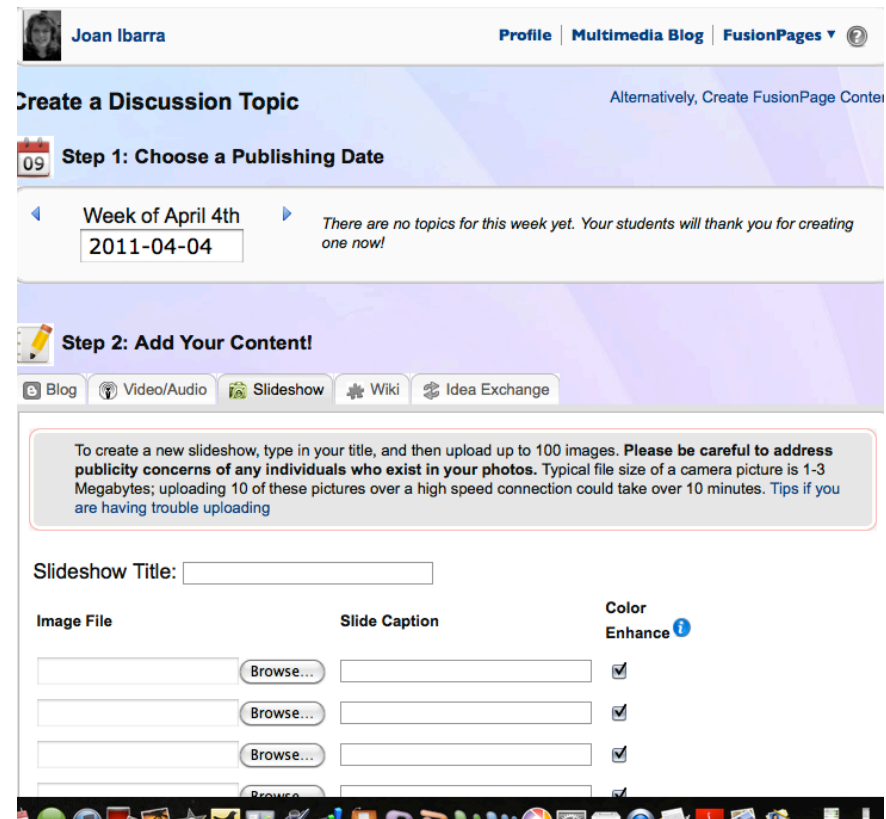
Joan Ibarra

Profile | Multimedia Blog | FusionPages ▼

reate a Discussion Topic

Alternatively, Create FusionPage Conter

09

Step 1: Choose a Publishing Date

Week of April 4th

2011-04-04

There are no topics for this week yet. Your students will thank you for creating one now!

Step 2: Add Your Content!

Blog | Video/Audio | Slideshow | Wiki | Idea Exchange

To create a new slideshow, type in your title, and then upload up to 100 images. **Please be careful to address publicity concerns of any individuals who exist in your photos.** Typical file size of a camera picture is 1-3 Megabytes; uploading 10 of these pictures over a high speed connection could take over 10 minutes. Tips if you are having trouble uploading

Slideshow Title:

| Image File | Slide Caption | Color Enhance |
|---|---|---|
| Browse... | | ☑ |
| Browse... | | ☑ |
| Browse... | | ☑ |
| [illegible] | | ☑ |